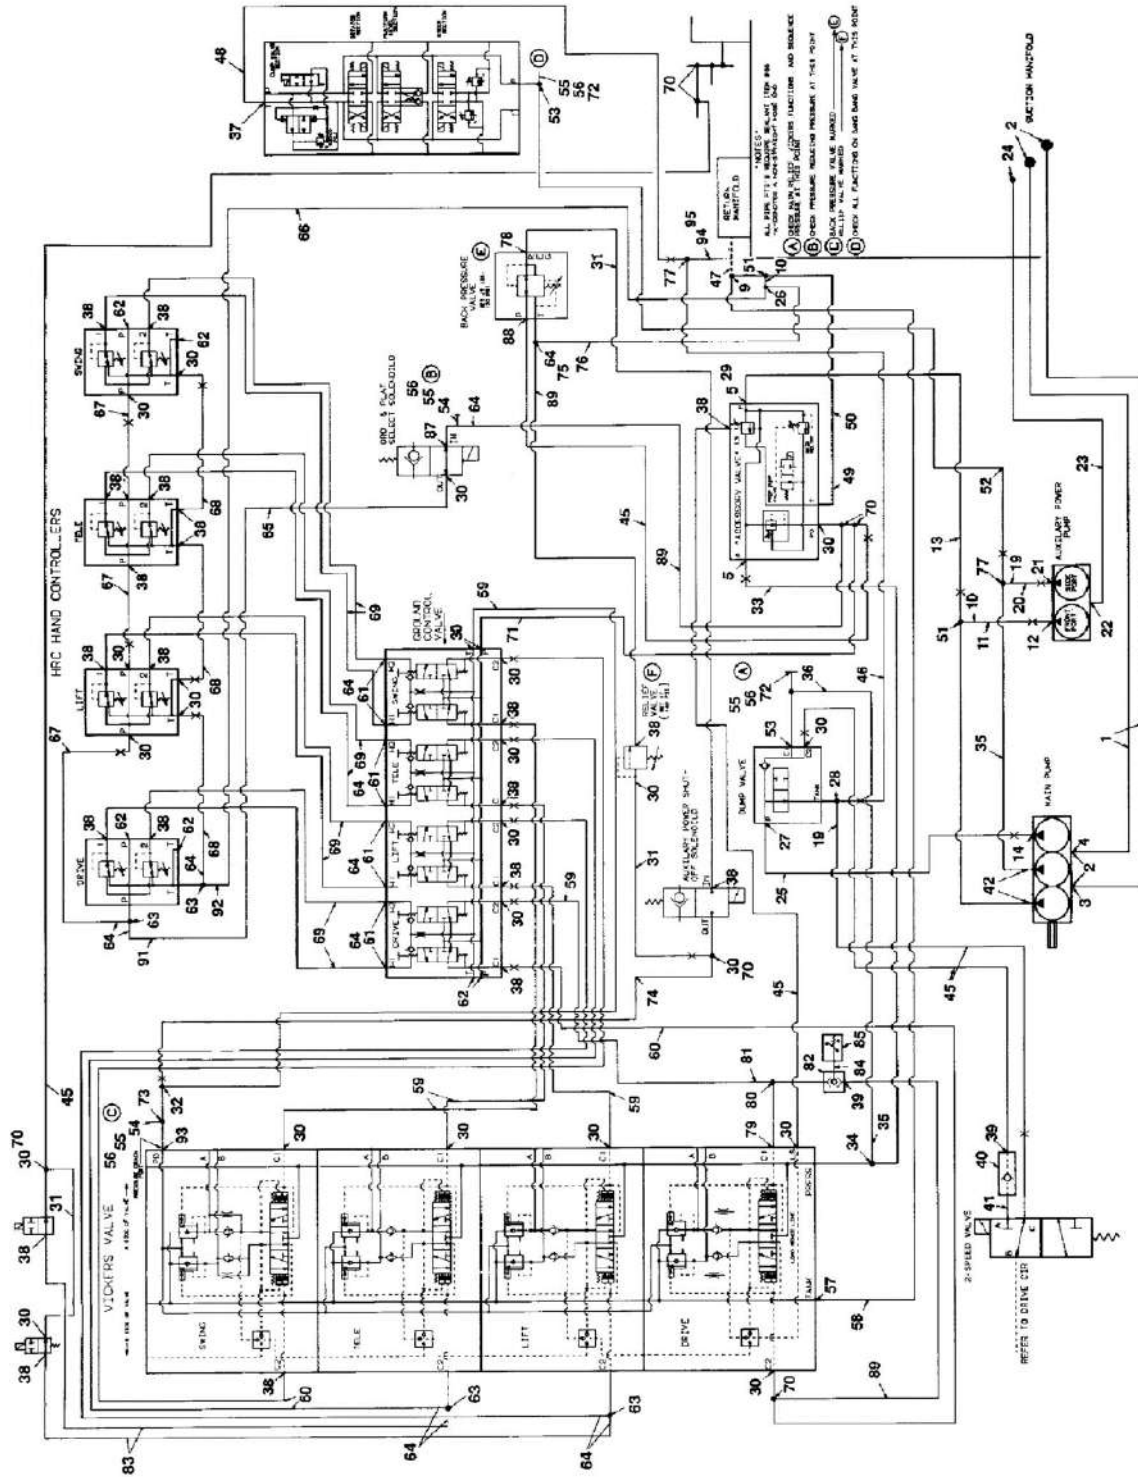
HRC HAND CONTROLLERS

SWING

TELE

LIFT

DRIVE

GROUND CONTROL VALVE

VICKERS VALVE

BACK PRESSURE VALVE

GRD & PLAT SELECT SOLENOID

RELIEF VALVE

AUXILIARY POWER SHUT-OFF SOLENOID

DUMP VALVE

ACCESSORY VALVE

RETURN MANIFOLD

SUCTION MANIFOLD

AUXILIARY POWER PUMP

MAIN PUMP

2-SPEED VALVE

REFER TO DRIVE CIR

NOTES:
ALL PIPE FITS & NEEDED...
Ⓐ CHECK MAIN RELIEF...
Ⓑ CHECK PRESSURE REDUCING PRESSURE AT THIS POINT
Ⓒ BACK PRESSURE VALVE MARKED
Ⓓ CHECK ALL FUNCTIONS ON SAND BANG VALVE AT THIS POINT

SWING
TELE
LIFT
DRIVE

IN
OUT
TANK
PRESS

48 37 53 55 56 72 70 95 94 77 47 9 51 10 26 2 24 78 88 64 75 76 89 31 66 29 5 38 50 49 30 70 33 45 56 55 54 64 87 30 23 52 13 77 19 21 20 22 10 51 11 12 62 38 30 67 68 65 69 59 71 61 36 46 72 53 28 19 27 25 35 1 14 4 2 42 3 63 91 92 74 60 45 58 81 80 82 84 85 39 34 79 57 93 73 32 30 70 31 38 83 40 41 89 58 63 64 83 60 59